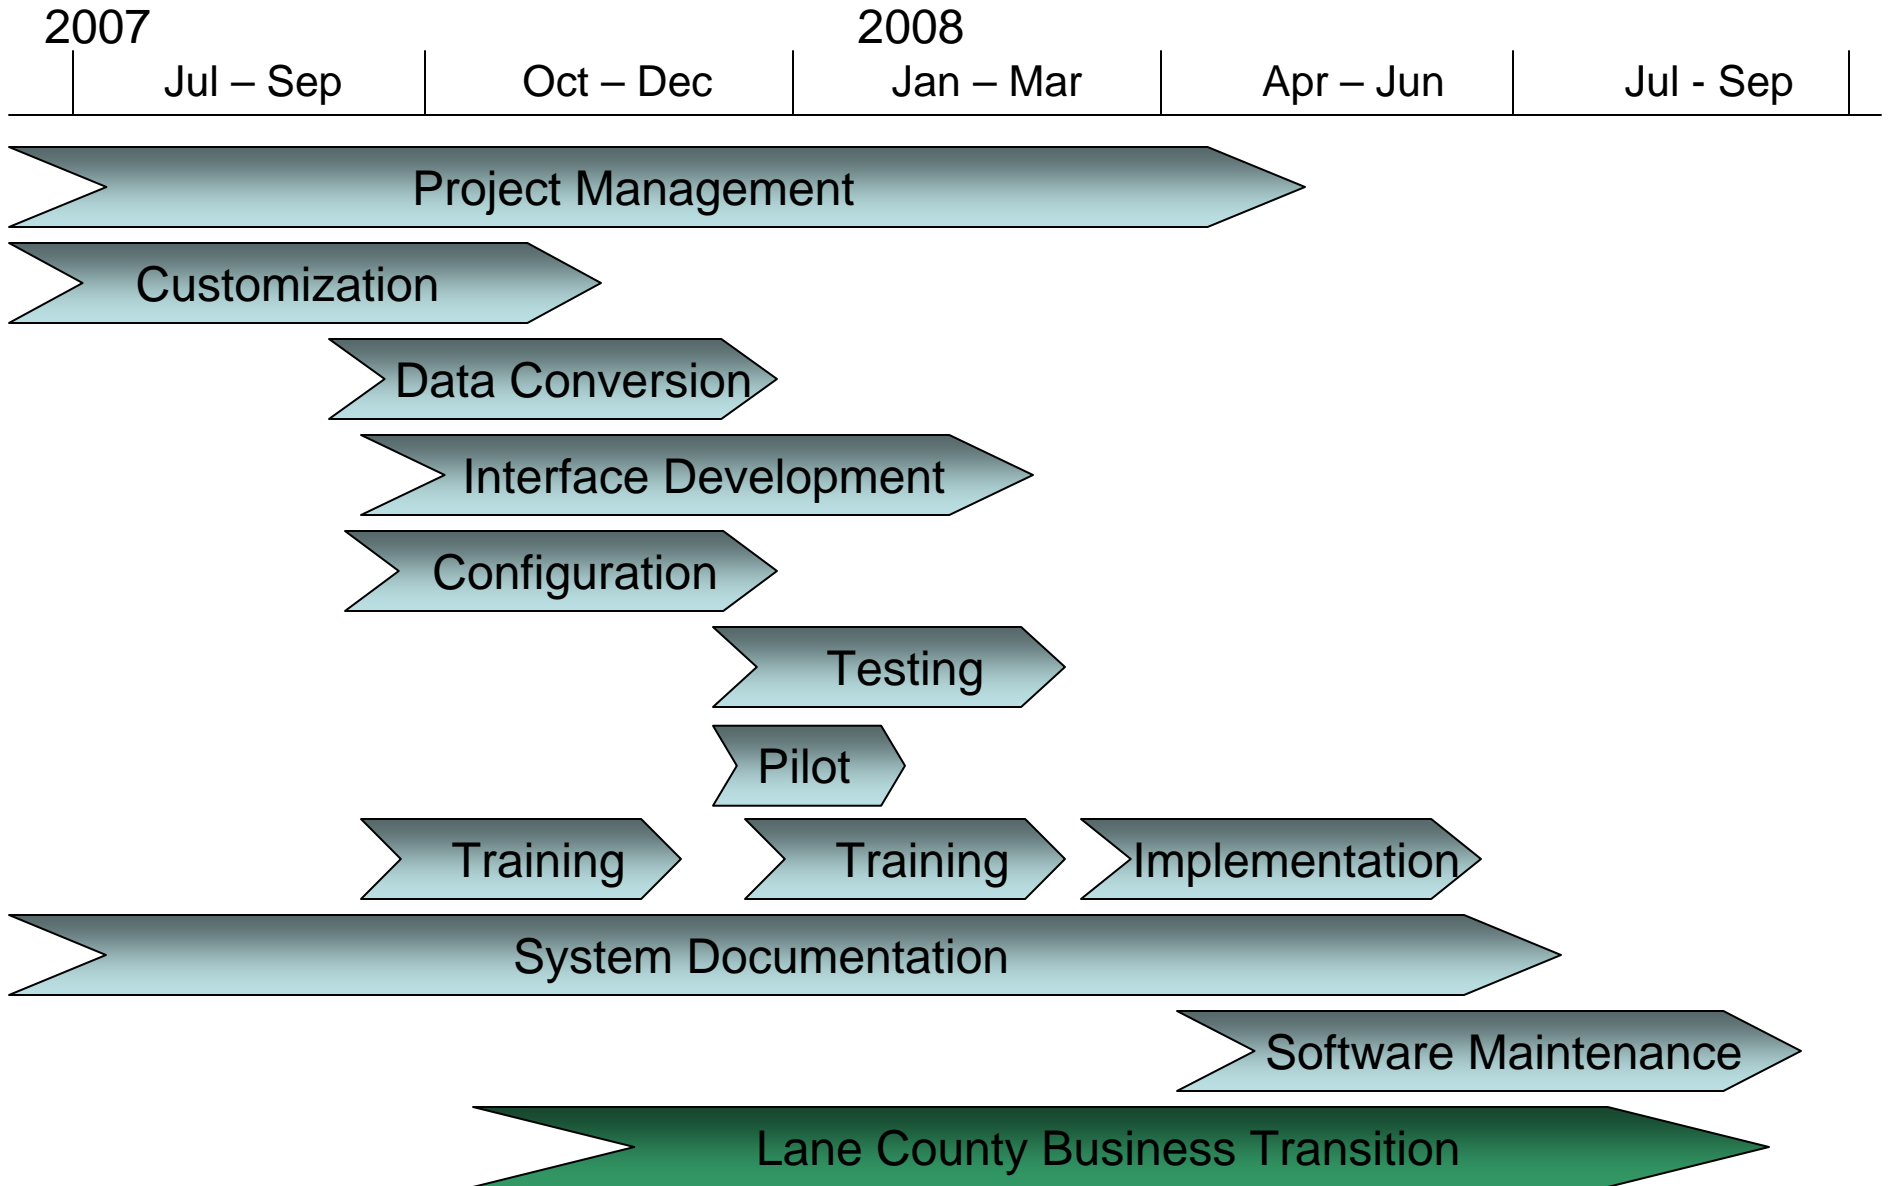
2007

2008

Jul – Sep

Oct – Dec

Jan – Mar

Apr – Jun

Jul - Sep

Project Management

Customization

Data Conversion

Interface Development

Configuration

Testing

Pilot

Training

Training

Implementation

System Documentation

Software Maintenance

Lane County Business Transition